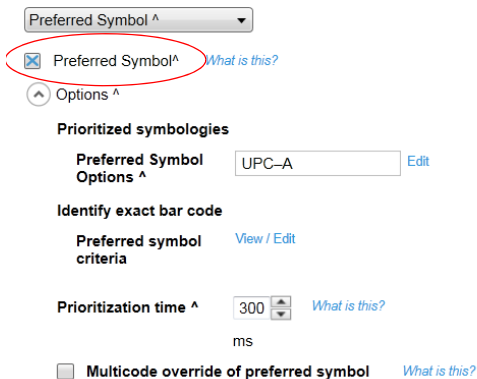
Preferred Symbol ^

Preferred Symbol^ What is this?

Options ^

Prioritized symbologies

Preferred Symbol Options ^ UPC–A Edit

Identify exact bar code

Preferred symbol criteria View / Edit

Prioritization time ^ 300 ms What is this?

Multicode override of preferred symbol What is this?